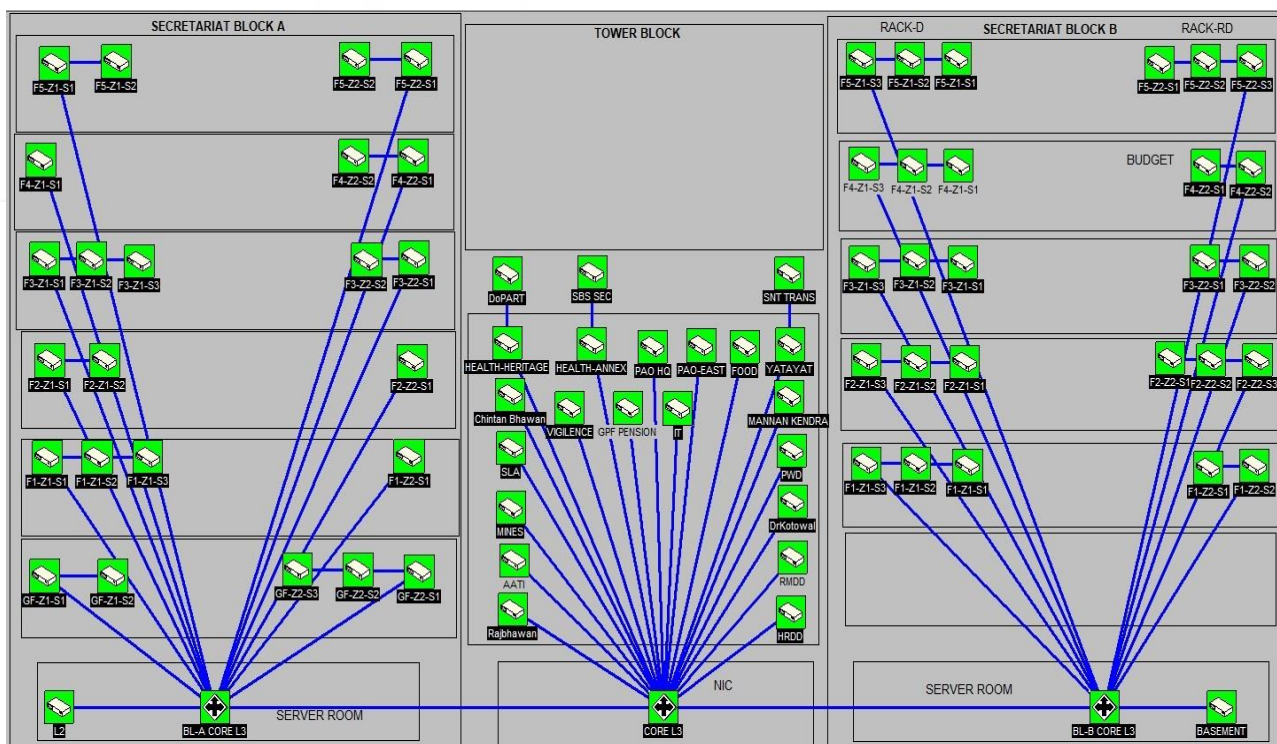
SECRETARIAT BLOCK A

F5-Z1-S1 F5-Z1-S2 F5-Z2-S2 F5-Z2-S1

F4-Z1-S1 F4-Z2-S2 F4-Z2-S1

F3-Z1-S1 F3-Z1-S2 F3-Z1-S3 F3-Z2-S2 F3-Z2-S1

F2-Z1-S1 F2-Z1-S2 F2-Z2-S1

F1-Z1-S1 F1-Z1-S2 F1-Z1-S3 F1-Z2-S1

GF-Z1-S1 GF-Z1-S2 GF-Z2-S3 GF-Z2-S2 GF-Z2-S1

L2 BL-A CORE L3 SERVER ROOM

TOWER BLOCK

DoPART SBS SEC SNT TRANS

HEALTH-HERITAGE HEALTH-ANNEX PAO HQ PAO-EAST FOOD YATAYAT

Chintan Bhawan VIGILENCE GPF PENSION IT MANNAN KENDRA

SLA PWD

MINES DrKotowal

AATI RMDD

Rajbhawan HRDD

NIC

CORE L3

RACK-D SECRETARIAT BLOCK B RACK-RD

F5-Z1-S3 F5-Z1-S2 F5-Z1-S1 F5-Z2-S1 F5-Z2-S2 F5-Z2-S3

BUDGET

F4-Z1-S3 F4-Z1-S2 F4-Z1-S1 F4-Z2-S1 F4-Z2-S2

F3-Z1-S3 F3-Z1-S2 F3-Z1-S1 F3-Z2-S1 F3-Z2-S2

F2-Z1-S3 F2-Z1-S2 F2-Z1-S1 F2-Z2-S1 F2-Z2-S2 F2-Z2-S3

F1-Z1-S3 F1-Z1-S2 F1-Z1-S1 F1-Z2-S1 F1-Z2-S2

SERVER ROOM

BL-B CORE L3 BASEMENT